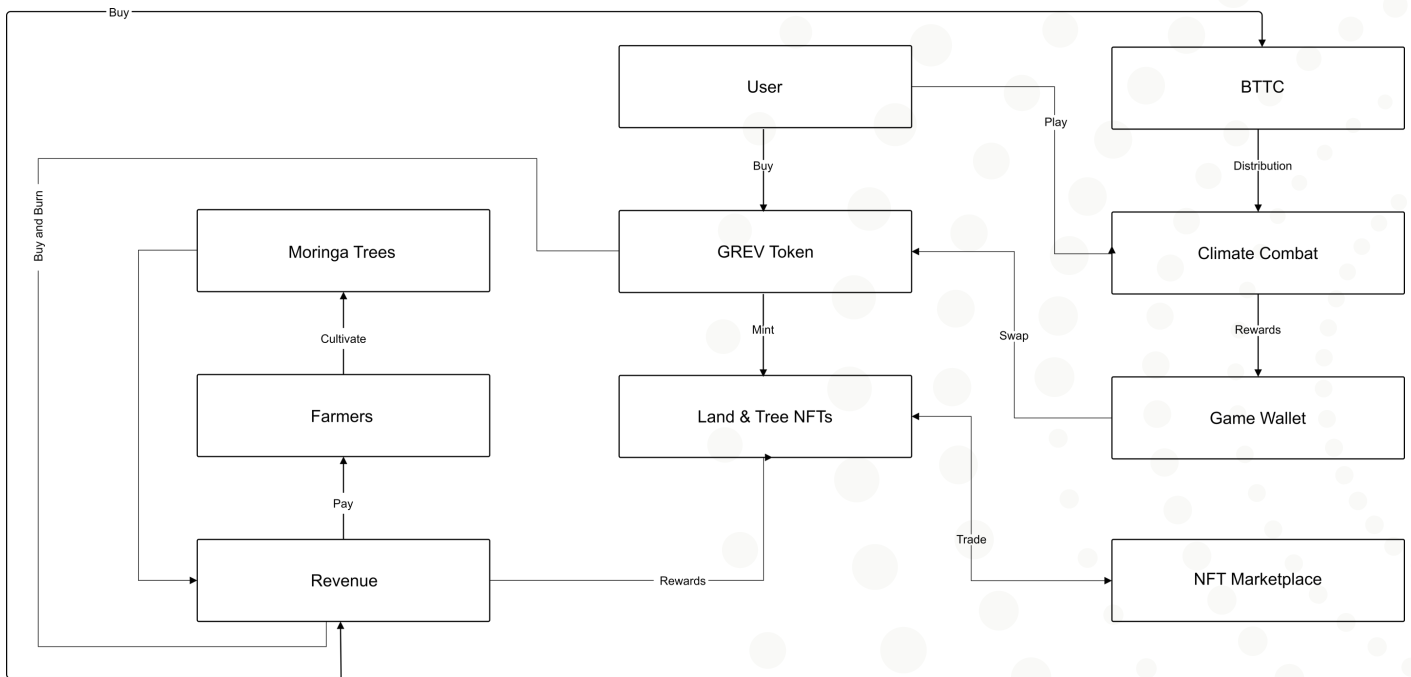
Buy

User

BTTC

Play

Buy

Distribution

Buy and Burn

Moringa Trees

GREV Token

Climate Combat

Cultivate

Mint

Swap

Rewards

Farmers

Land & Tree NFTs

Game Wallet

Pay

Trade

Revenue

Rewards

NFT Marketplace